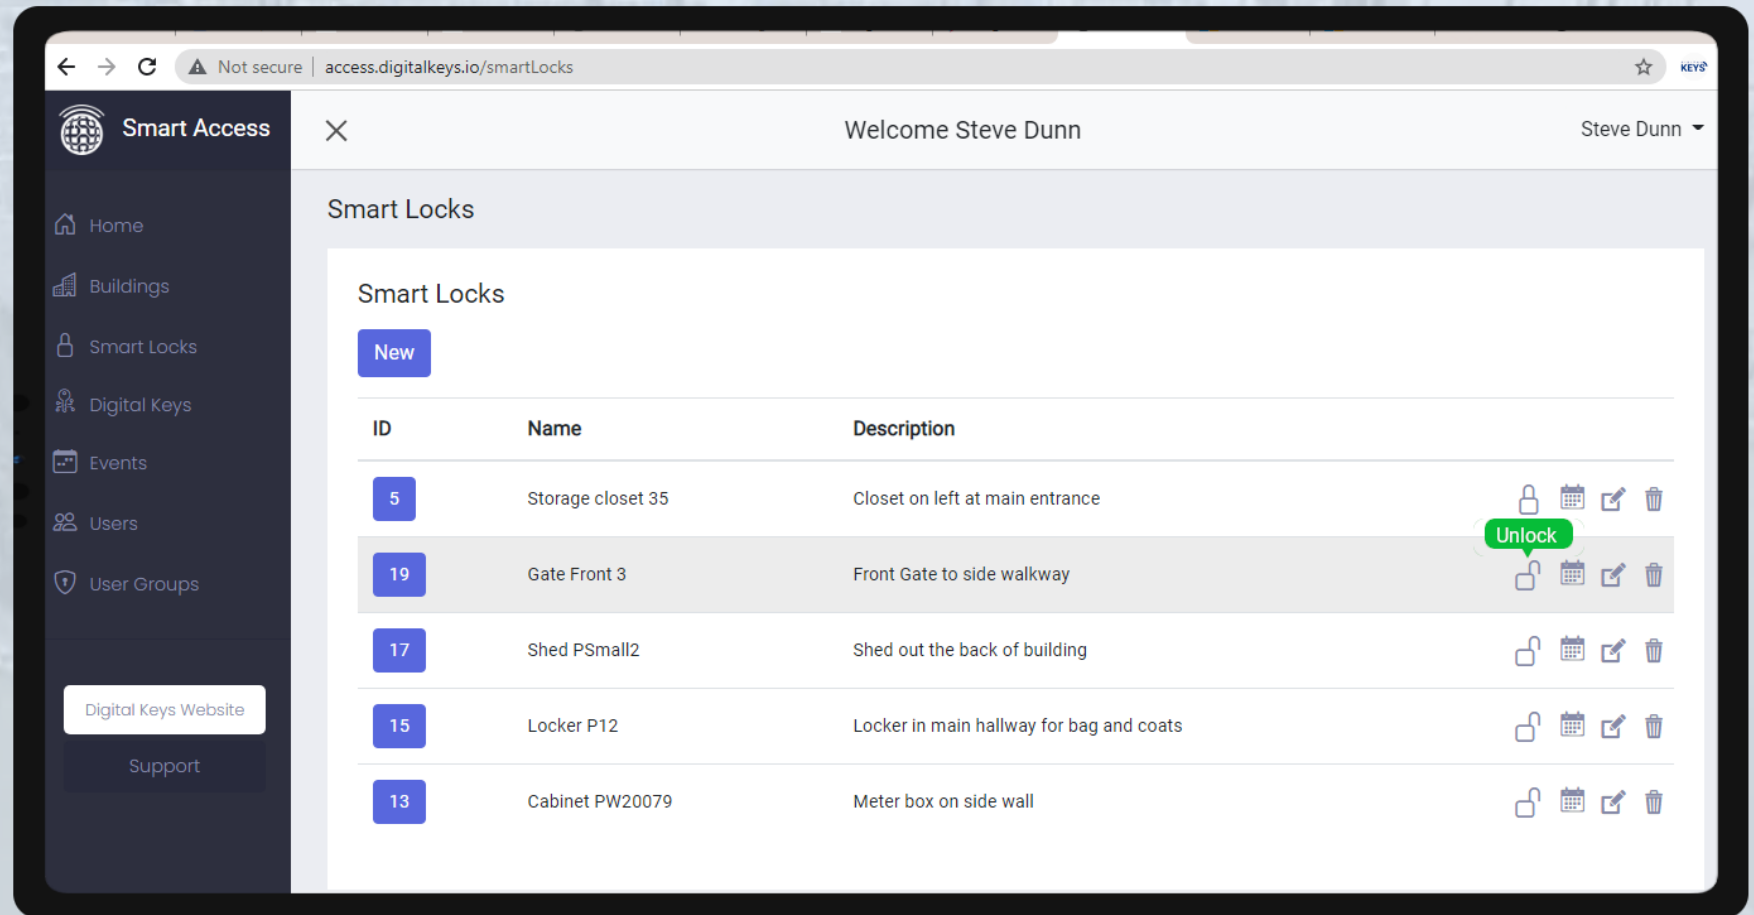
Not secure | access.digitalkeys.io/smartLocks

KEYS

Smart Access

Home

Buildings

Smart Locks

Digital Keys

Events

Users

User Groups

Digital Keys Website

Support

Welcome Steve Dunn

Steve Dunn

Smart Locks

Smart Locks

New

| ID | Name | Description |
|---|---|---|
| 5 | Storage closet 35 | Closet on left at main entrance |
| 19 | Gate Front 3 | Front Gate to side walkway |
| 17 | Shed PSmall2 | Shed out the back of building |
| 15 | Locker P12 | Locker in main hallway for bag and coats |
| 13 | Cabinet PW20079 | Meter box on side wall |

Unlock